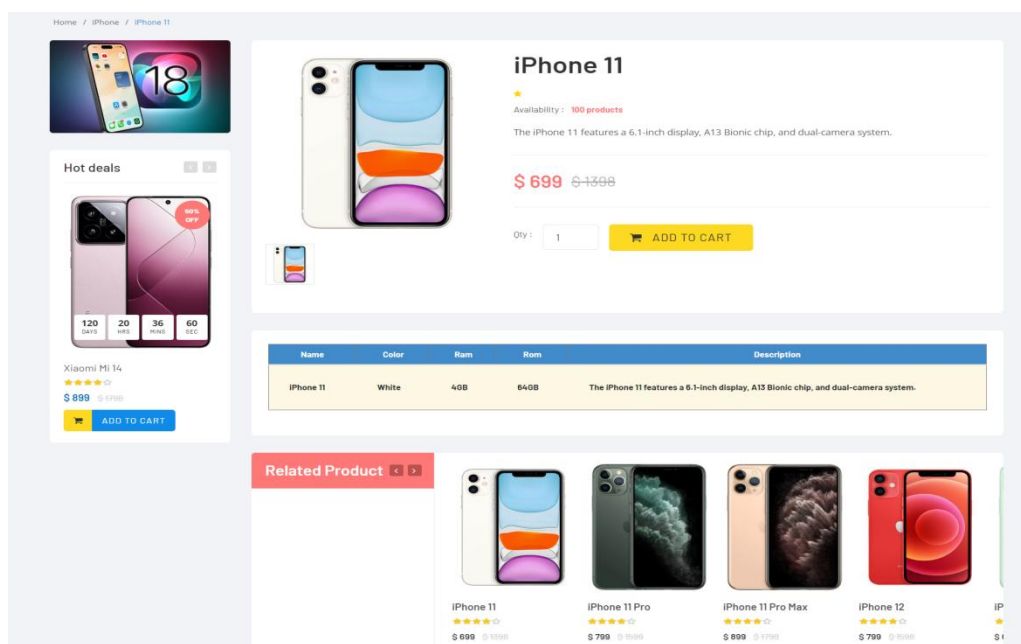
Home / iPhone / iPhone 11

18

Hot deals

50% OFF

120 DAYS
20 HRS
36 MINS
60 SEC

Xiaomi Mi 14
$ 899 $ 1798
ADD TO CART

iPhone 11

Availability : 100 products

The iPhone 11 features a 6.1-inch display, A13 Bionic chip, and dual-camera system.

$ 699 $ 1398

Qty : 1
ADD TO CART

| Name | Color | Ram | Rom | Description |
|---|---|---|---|---|
| iPhone 11 | White | 4GB | 64GB | The iPhone 11 features a 6.1-inch display, A13 Bionic chip, and dual-camera system. |

Related Product

iPhone 11
$ 699 $ 1398

iPhone 11 Pro
$ 799 $ 1598

iPhone 11 Pro Max
$ 899 $ 1798

iPhone 12
$ 799 $ 1598

iP
$